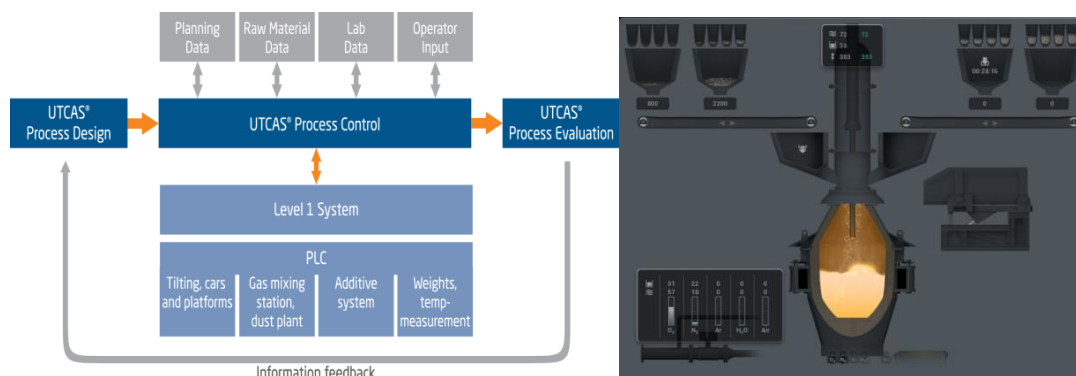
Planning Data

Raw Material Data

Lab Data

Operator Input

UTCAS® Process Design

UTCAS® Process Control

UTCAS® Process Evaluation

Level 1 System

PLC

Tilting, cars and platforms

Gas mixing station, dust plant

Additive system

Weights, temp-measurement

Information feedback

72 72
55
383 383

00:28:16

800

2200

0

0

31 57
22 18
0 0
0 0
0 0

$O_2$

$N_2$

Ar

$H_2O$

Air